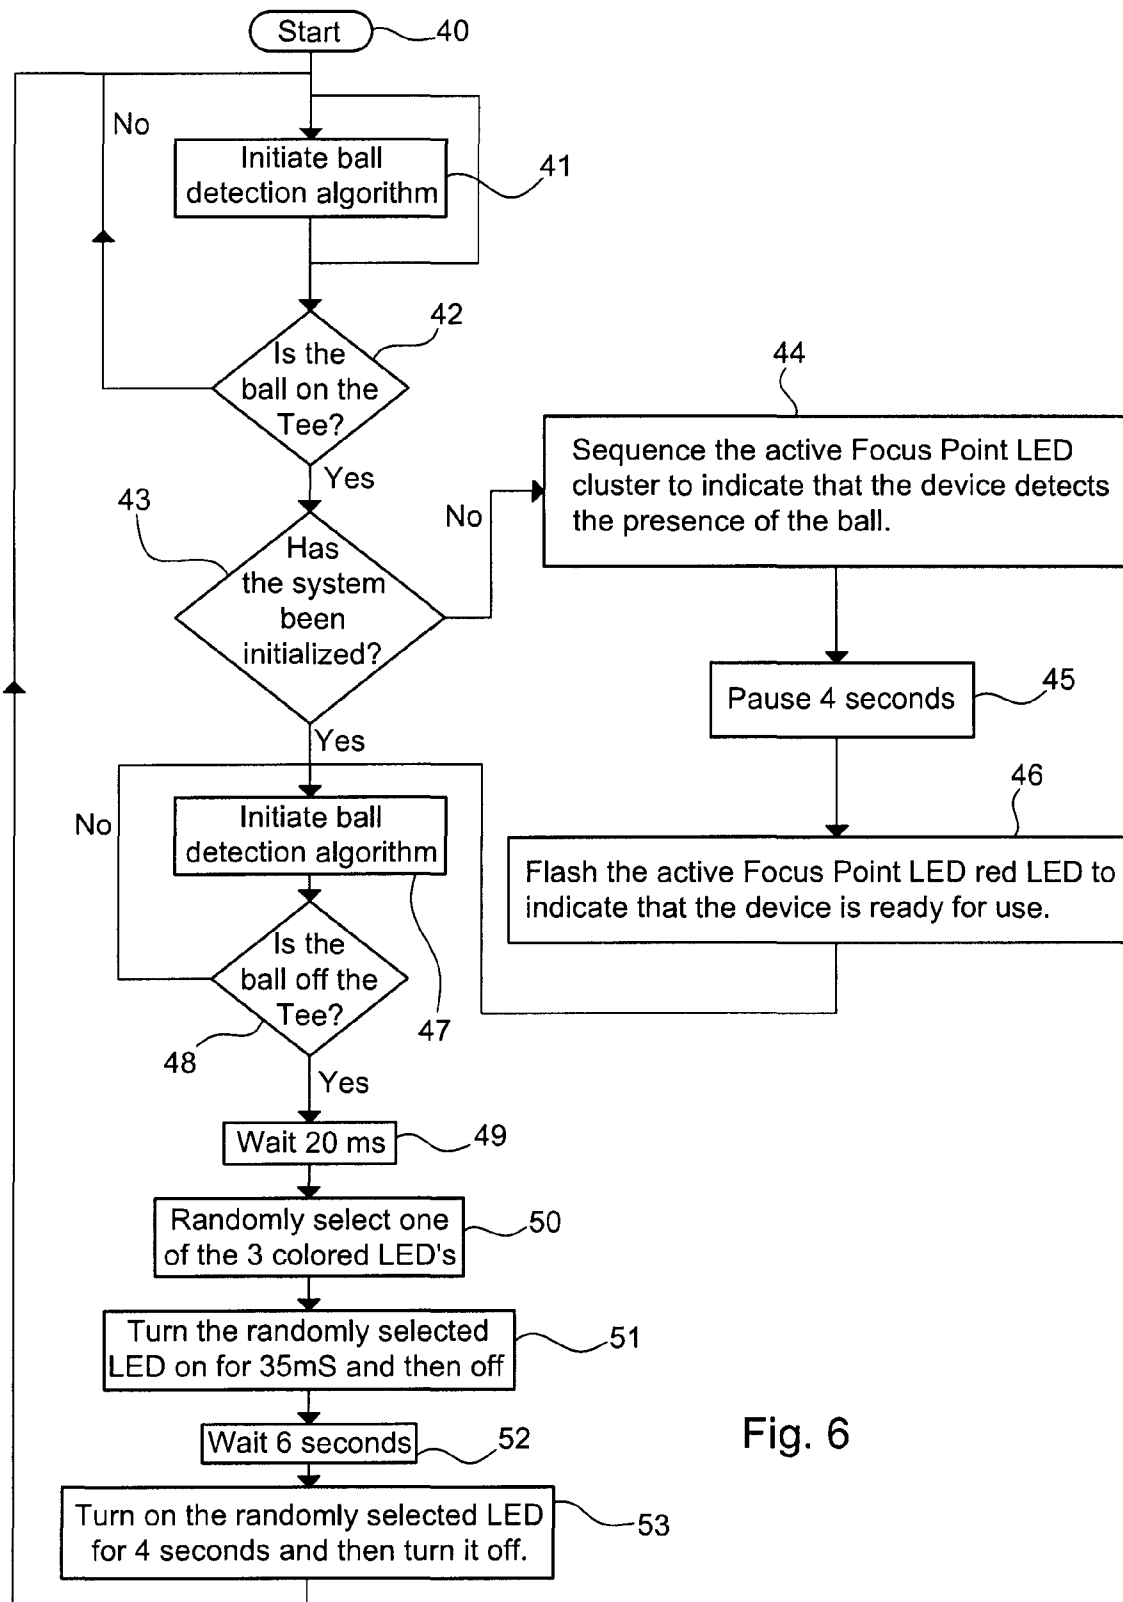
Start
40

No

Initiate ball detection algorithm
41

Is the ball on the Tee?
42

Yes

44

Sequence the active Focus Point LED cluster to indicate that the device detects the presence of the ball.

43

No

Has the system been initialized?

Pause 4 seconds
45

Yes

46

No

Initiate ball detection algorithm

Flash the active Focus Point LED red LED to indicate that the device is ready for use.

Is the ball off the Tee?

47

48

Yes

Wait 20 ms
49

Randomly select one of the 3 colored LED's
50

Turn the randomly selected LED on for 35mS and then off
51

Wait 6 seconds
52

Fig. 6

Turn on the randomly selected LED for 4 seconds and then turn it off.
53